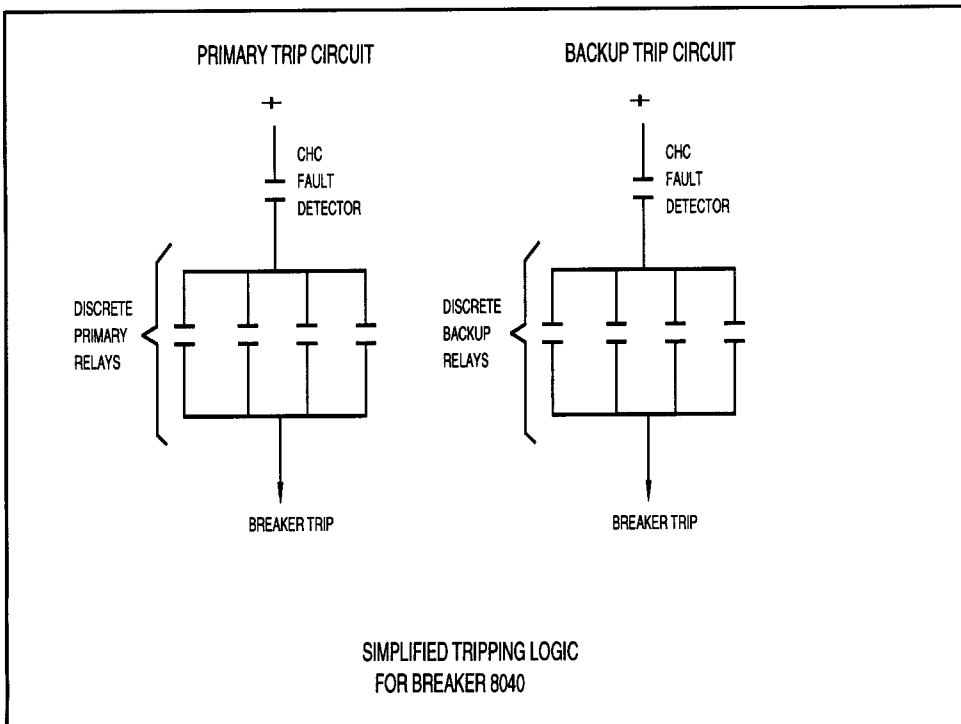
PRIMARY TRIP CIRCUIT

+

CHC
FAULT
DETECTOR

DISCRETE
PRIMARY
RELAYS

BREAKER TRIP

BACKUP TRIP CIRCUIT

+

CHC
FAULT
DETECTOR

DISCRETE
BACKUP
RELAYS

BREAKER TRIP

SIMPLIFIED TRIPPING LOGIC
FOR BREAKER 8040